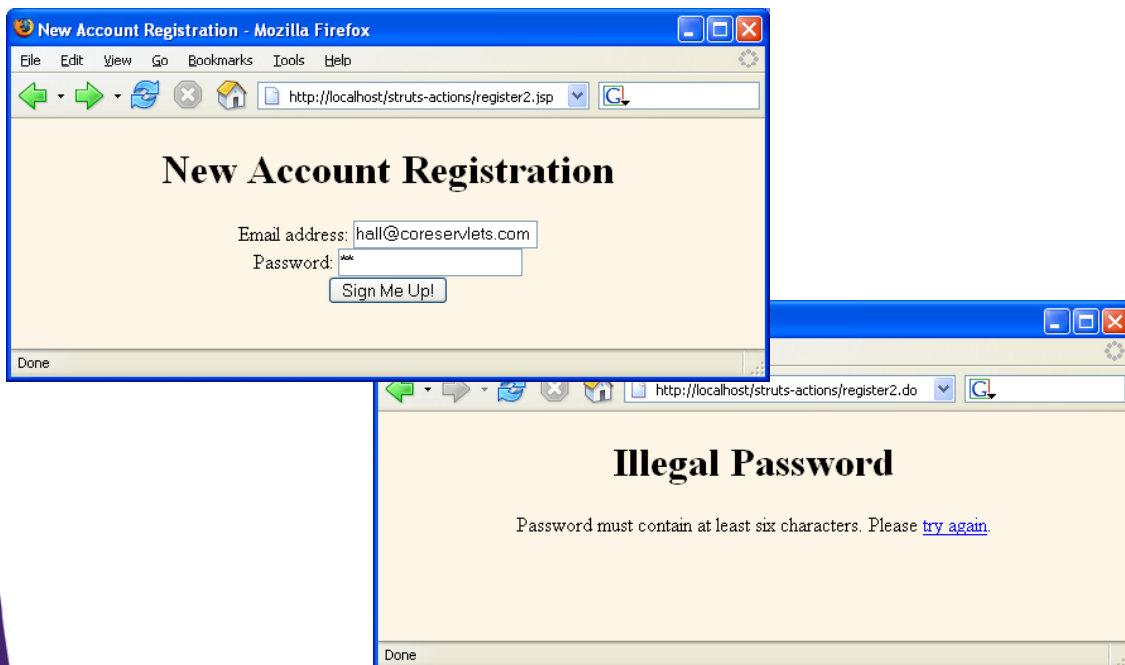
New Account Registration - Mozilla Firefox

File Edit View Go Bookmarks Tools Help

http://localhost/struts-actions/register2.jsp

New Account Registration

Email address: hall@coreservlets.com

Password: **

Sign Me Up!

Done

http://localhost/struts-actions/register2.do

Illegal Password

Password must contain at least six characters. Please try again.

Done